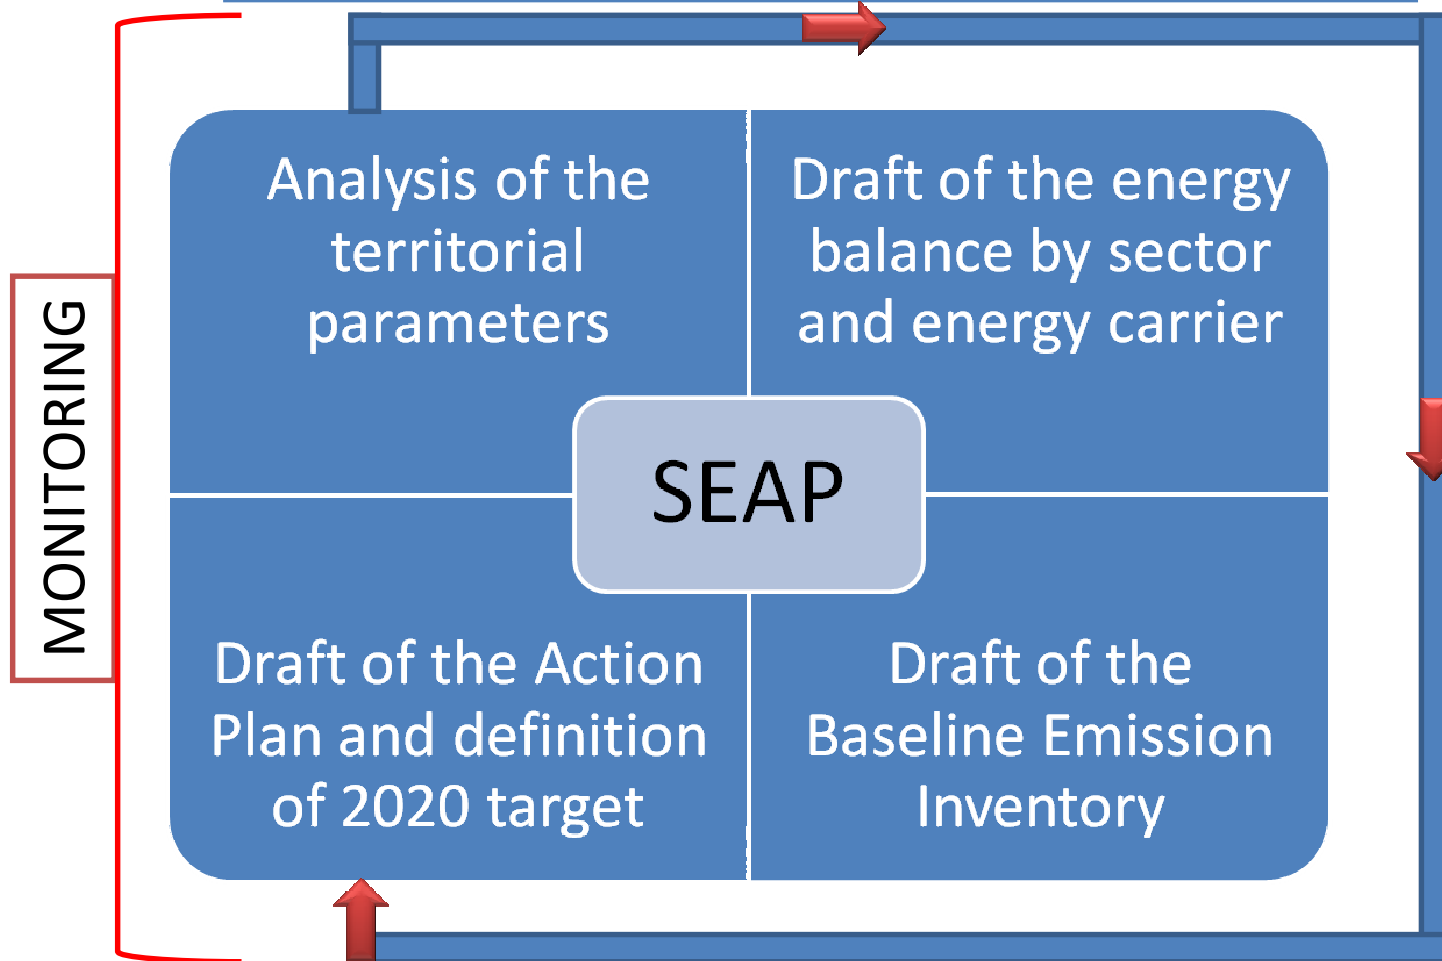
MONITORING

Analysis of the territorial parameters

Draft of the energy balance by sector and energy carrier

SEAP

Draft of the Action Plan and definition of 2020 target

Draft of the Baseline Emission Inventory